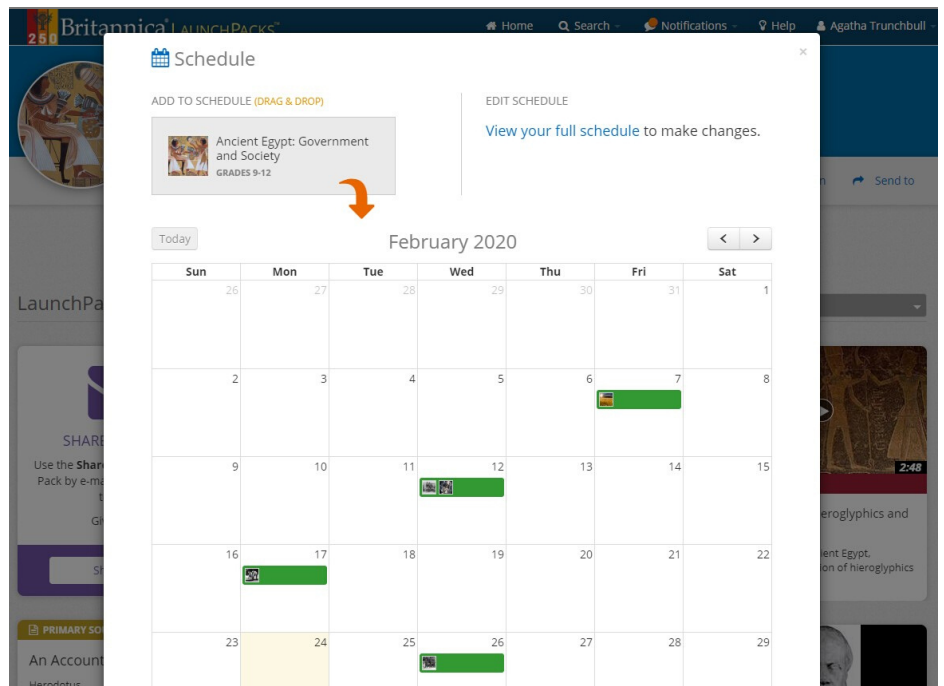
250 Britannica LAUNCHPACKS

Home Search Notifications Help Agatha Trunchbull

Schedule

×

ADD TO SCHEDULE (DRAG & DROP)

Ancient Egypt: Government and Society
GRADES 9-12

EDIT SCHEDULE

View your full schedule to make changes.

Today

February 2020

| Sun | Mon | Tue | Wed | Thu | Fri | Sat |
|---|---|---|---|---|---|---|
| 26 | 27 | 28 | 29 | 30 | 31 | 1 |
| 2 | 3 | 4 | 5 | 6 | 7 | 8 |
| 9 | 10 | 11 | 12 | 13 | 14 | 15 |
| 16 | 17 | 18 | 19 | 20 | 21 | 22 |
| 23 | 24 | 25 | 26 | 27 | 28 | 29 |

n Send to

LaunchPa

SHARE

Use the Share Pack by e-ma t

Gi

Sh

PRIMARY SO

An Account

Herodotus

2:48

ieroglyphics and

ient Egypt, ion of hieroglyphics